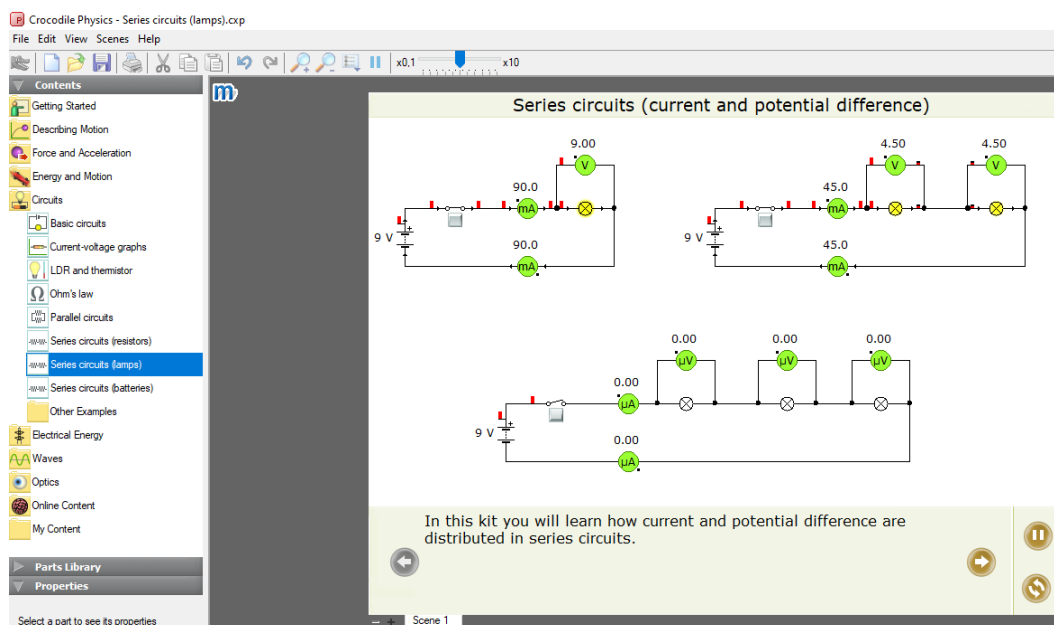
Crocodile Physics - Series circuits (lamps).cxp

File Edit View Scenes Help

x0.1 x10

Contents
Getting Started
Describing Motion
Force and Acceleration
Energy and Motion
Circuits
Basic circuits
Current-voltage graphs
LDR and thermistor
Ohm's law
Parallel circuits
Series circuits (resistors)
Series circuits (lamps)
Series circuits (batteries)
Other Examples
Electrical Energy
Waves
Optics
Online Content
My Content

Parts Library
Properties

Select a part to see its properties

Series circuits (current and potential difference)

9.00
V
90.0
mA
9 V
90.0
mA

4.50
V
4.50
V
45.0
mA
9 V
45.0
mA

0.00
μV
0.00
μV
0.00
μV
0.00
μA
9 V
0.00
μA

In this kit you will learn how current and potential difference are distributed in series circuits.

Scene 1